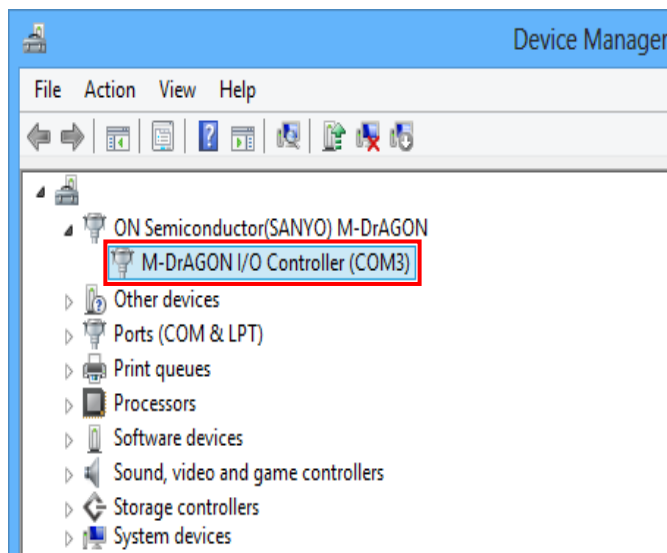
Device Manager

File Action View Help

ON Semiconductor(SANYO) M-DrAGON
M-DrAGON I/O Controller (COM3)
Other devices
Ports (COM & LPT)
Print queues
Processors
Software devices
Sound, video and game controllers
Storage controllers
System devices